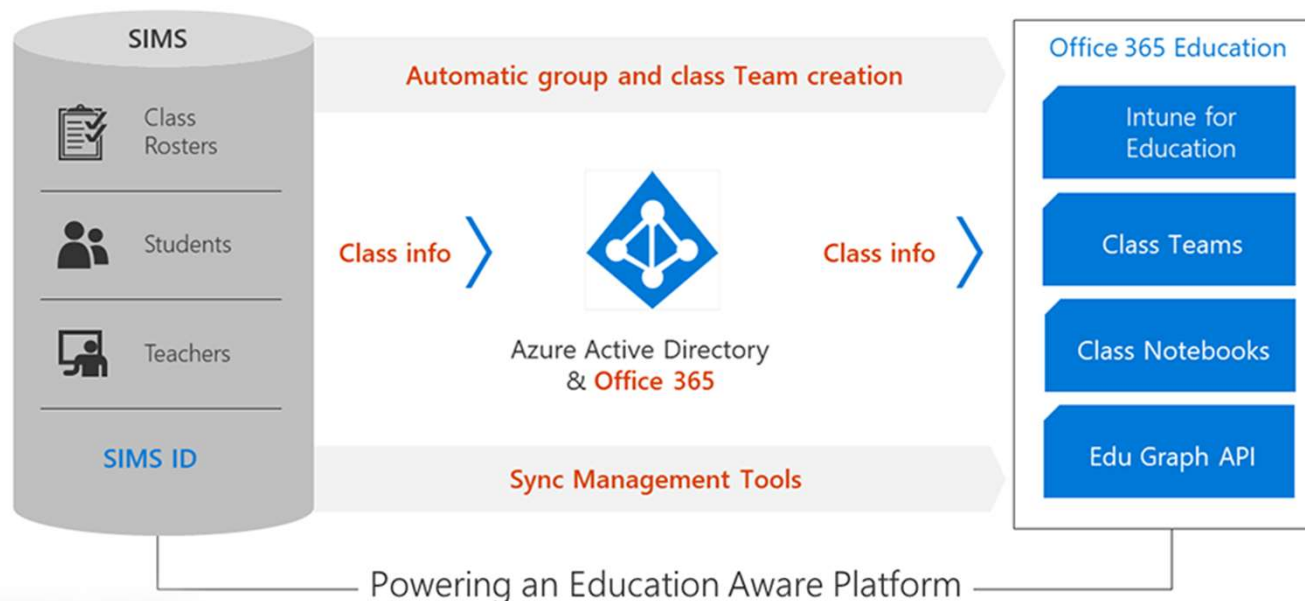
SIMS

Class Rosters

Students

Teachers

SIMS ID

Automatic group and class Team creation

Class info

Azure Active Directory & Office 365

Class info

Sync Management Tools

Office 365 Education

Intune for Education

Class Teams

Class Notebooks

Edu Graph API

Powering an Education Aware Platform